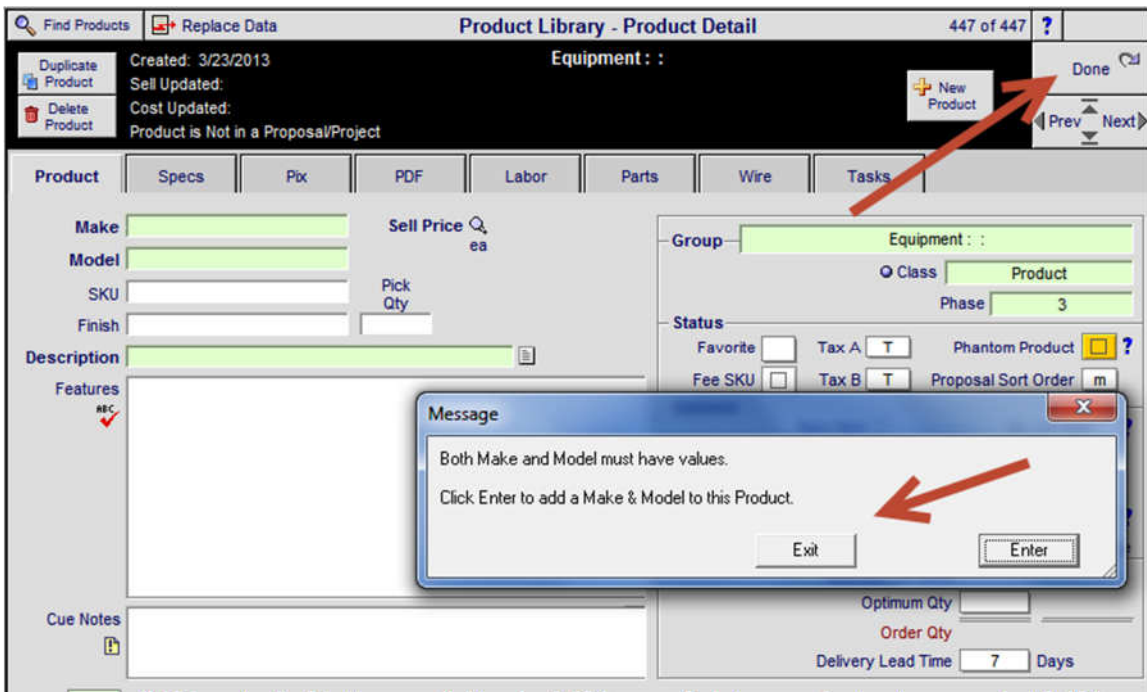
Find Products
Replace Data
Product Library - Product Detail
447 of 447
?
Duplicate Product
Delete Product
Created: 3/23/2013
Sell Updated:
Cost Updated:
Product is Not in a Proposal/Project
Equipment : :
New Product
Done
Prev
Next

Product
Specs
Pix
PDF
Labor
Parts
Wire
Tasks

Make
Model
SKU
Finish
Description
Features
Sell Price
ea
Pick Qty

Group
Equipment : :
Class
Product
Phase
3
Status
Favorite
Tax A
T
Phantom Product
?
Fee SKU
Tax B
T
Proposal Sort Order
m

Message
Both Make and Model must have values.
Click Enter to add a Make & Model to this Product.
Exit
Enter

Cue Notes
Optimum Qty
Order Qty
Delivery Lead Time
7
Days